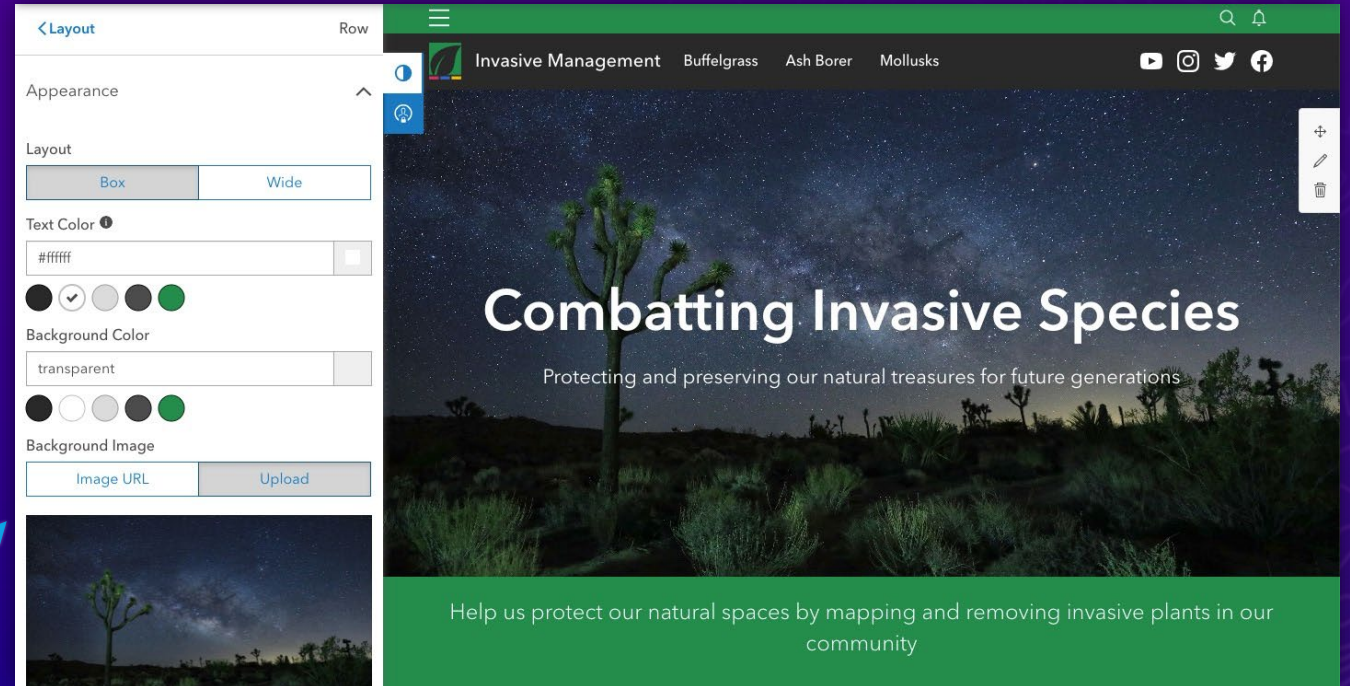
< Layout

Row

Appearance

Layout

Box

Wide

Text Color

#ffffff

Background Color

transparent

Background Image

Image URL

Upload

Invasive Management

Buffelgrass

Ash Borer

Mollusks

Combatting Invasive Species

Protecting and preserving our natural treasures for future generations

Help us protect our natural spaces by mapping and removing invasive plants in our community